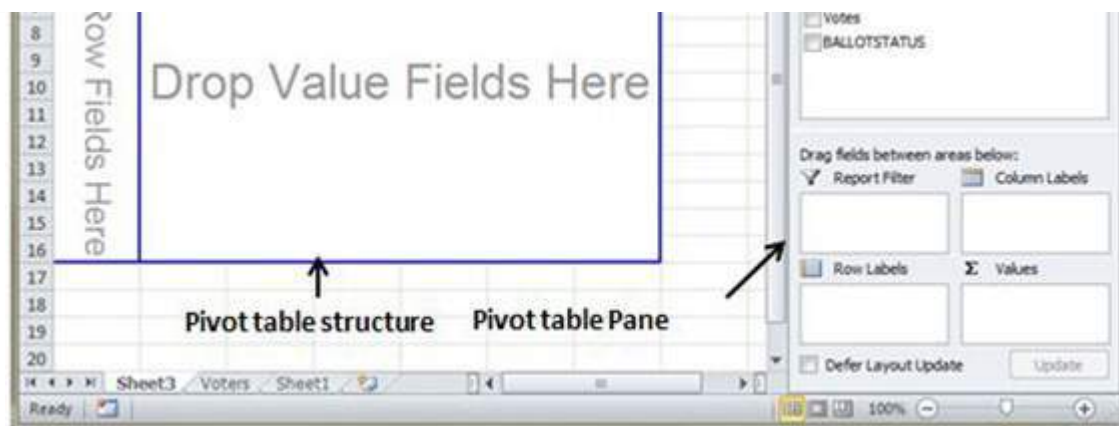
8
9
10
11
12
13
14
15
16
17
18
19
20

Row Fields Here

Drop Value Fields Here

Pivot table structure

Pivot table Pane

Votes
BALLOTSTATUS

Drag fields between areas below:
Report Filter
Column Labels
Row Labels
Σ Values

Defer Layout Update
Update

Sheet3 Voters Sheet1

Ready

100%